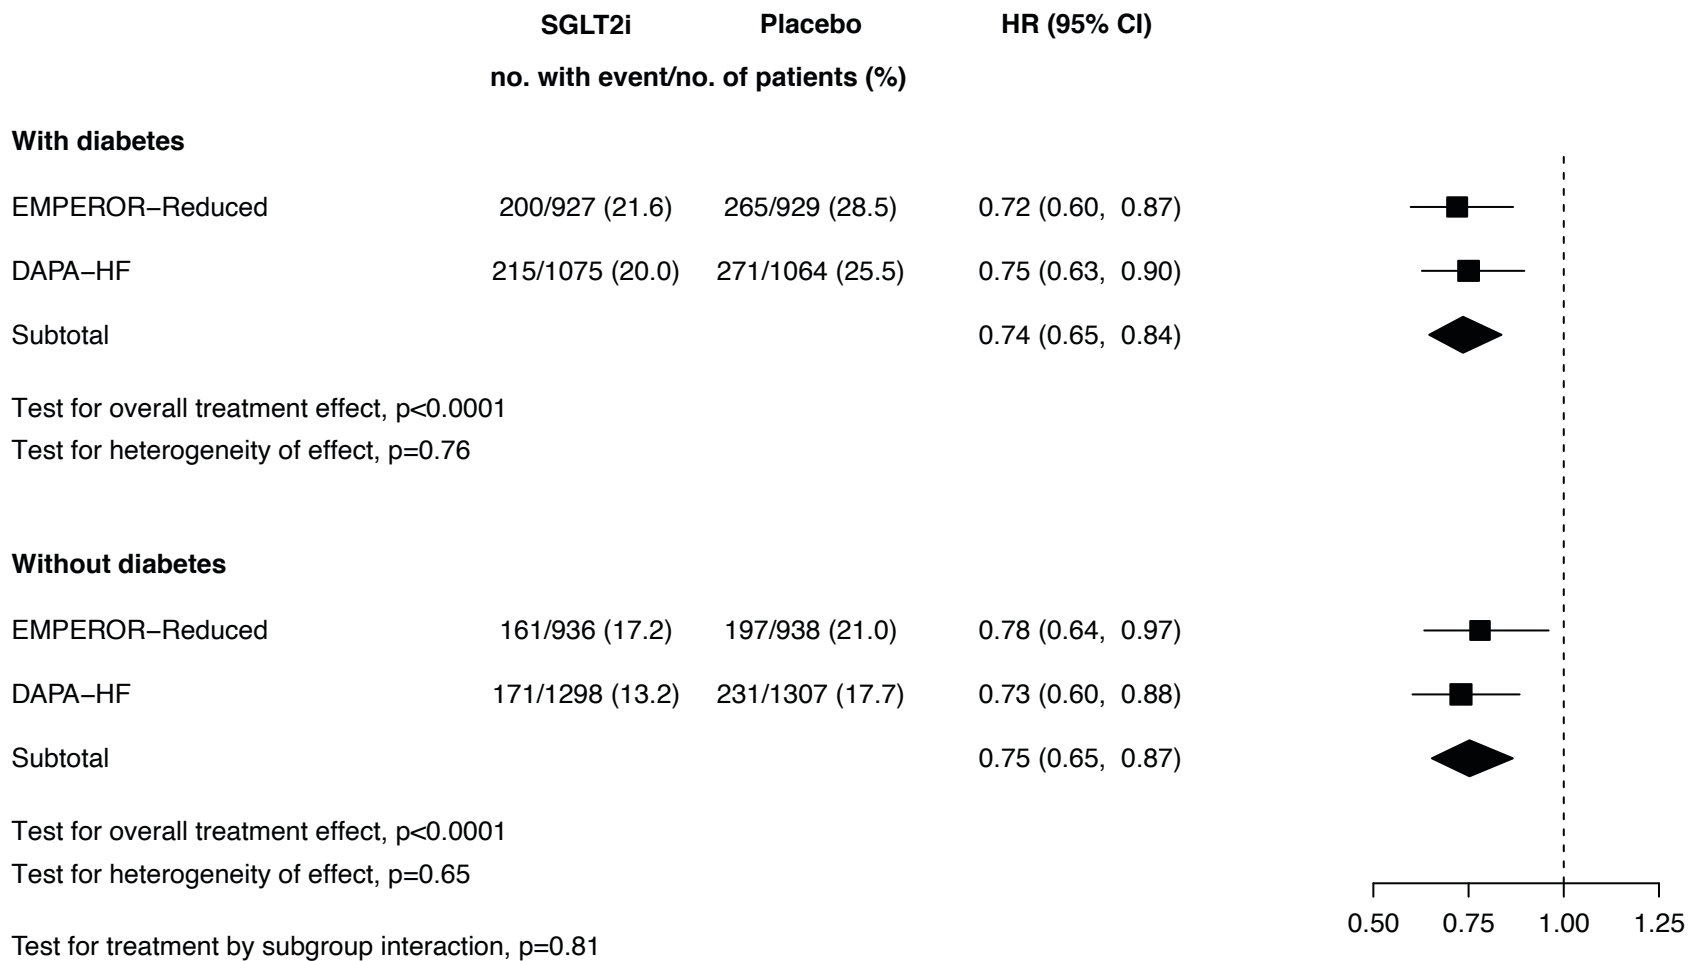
| | SGLT2i | Placebo | HR (95% CI) |
|---|---|---|---|
| | no. with event/no. of patients (%) | | |
| **With diabetes** | | | |
| EMPEROR−Reduced | 200/927 (21.6) | 265/929 (28.5) | 0.72 (0.60, 0.87) |
| DAPA−HF | 215/1075 (20.0) | 271/1064 (25.5) | 0.75 (0.63, 0.90) |
| Subtotal | | | 0.74 (0.65, 0.84) |

Test for overall treatment effect, p<0.0001
Test for heterogeneity of effect, p=0.76

| | SGLT2i | Placebo | HR (95% CI) |
|---|---|---|---|
| **Without diabetes** | | | |
| EMPEROR−Reduced | 161/936 (17.2) | 197/938 (21.0) | 0.78 (0.64, 0.97) |
| DAPA−HF | 171/1298 (13.2) | 231/1307 (17.7) | 0.73 (0.60, 0.88) |
| Subtotal | | | 0.75 (0.65, 0.87) |

Test for overall treatment effect, p<0.0001
Test for heterogeneity of effect, p=0.65

Test for treatment by subgroup interaction, p=0.81

0.50 0.75 1.00 1.25